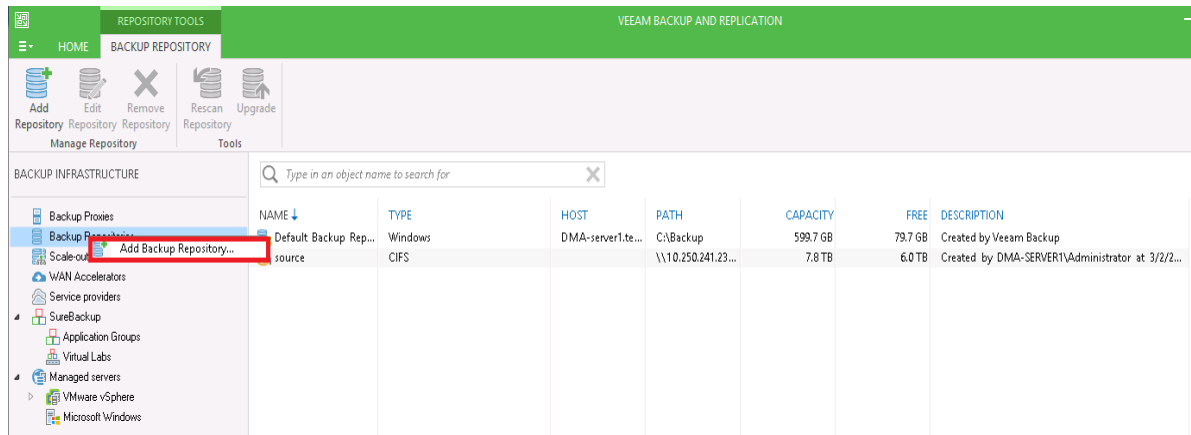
REPOSITORY TOOLS

VEEAM BACKUP AND REPLICATION

HOME

BACKUP REPOSITORY

Add Repository

Edit Repository

Remove Repository

Rescan Repository

Upgrade

Manage Repository

Tools

BACKUP INFRASTRUCTURE

Type in an object name to search for

Backup Proxies

Backup Repositories

Add Backup Repository...

Scale-out

WAN Accelerators

Service providers

SureBackup

Application Groups

Virtual Labs

Managed servers

VMware vSphere

Microsoft Windows

| NAME ↓ | TYPE | HOST | PATH | CAPACITY | FREE | DESCRIPTION |
|---|---|---|---|---|---|---|
| Default Backup Rep... | Windows | DMA-server1.te... | C:\Backup | 599.7 GB | 79.7 GB | Created by Veeam Backup |
| source | CIFS | | \\10.250.241.23... | 7.8 TB | 6.0 TB | Created by DMA-SERVER1\Administrator at 3/2/2... |